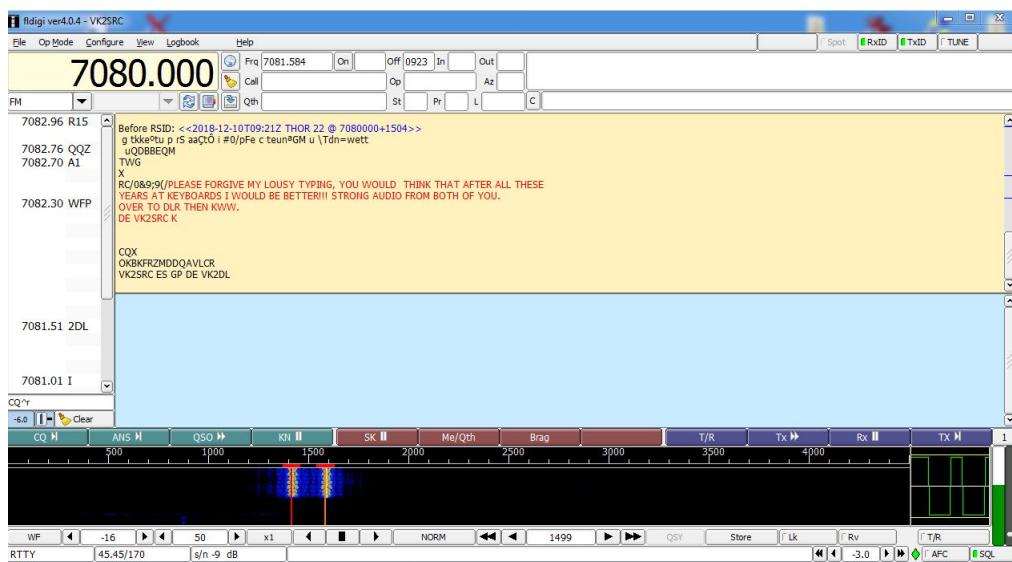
fldigi ver4.0.4 - VK2SRC

File Op Mode Configure View Logbook Help

Spot RxID TxID TUNE

7080.000

Frq 7081.584 On Off 0923 In Out
Call Op Az
Qth St Pr L

FM

7082.96 R15
7082.76 QQZ
7082.70 A1
7082.30 WFP
7081.51 2DL
7081.01 I

CQ^r
-6.0 Clear

Before RSID: <<2018-12-10T09:21Z THOR 22 @ 7080000+1504>>
g tkkeºtu p rS aaÇtÕ i #0/pFe c teunªGM u \Tdn=wett
uQDBBEQM
TWG
X
RC/0&9;9(/PLEASE FORGIVE MY LOUSY TYPING, YOU WOULD THINK THAT AFTER ALL THESE YEARS AT KEYBOARDS I WOULD BE BETTER!!! STRONG AUDIO FROM BOTH OF YOU.
OVER TO DLR THEN KWW.
DE VK2SRC K

CQX
OKBKFRZMDDQAVLCR
VK2SRC ES GP DE VK2DL

CQ | ANS | QSO | KN | SK | Me/Qth | Brag | | T/R | Tx | Rx | TX | 1

500 1000 1500 2000 2500 3000 3500 4000

WF -16 50 x1 NORM 1499 QSY Store Lk Rv T/R

RTTY 45.45/170 s/n -9 dB -3.0 AFC SQL